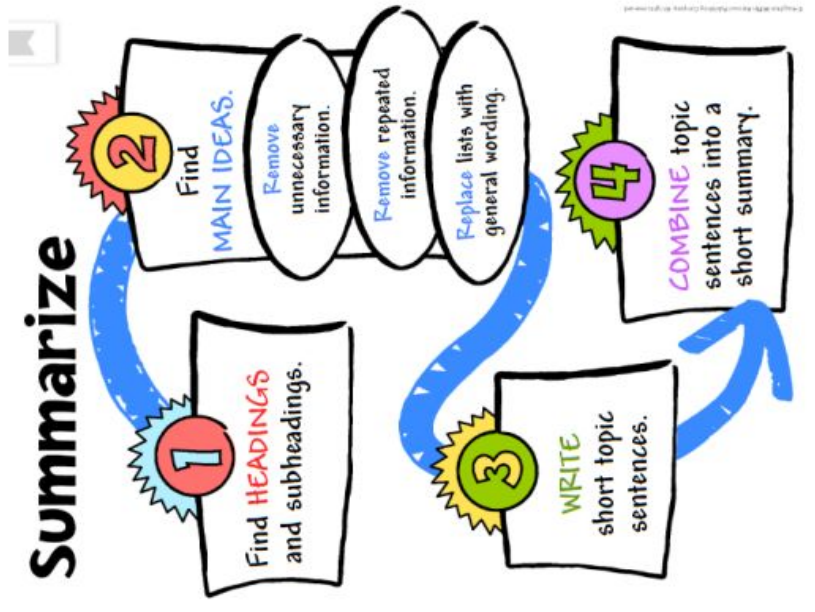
Summarize

1
Find HEADINGS and subheadings.

2
Find MAIN IDEAS.

Remove unnecessary information.

Remove repeated information.

Replace lists with general wording.

3
WRITE short topic sentences.

4
COMBINE topic sentences into a short summary.

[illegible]